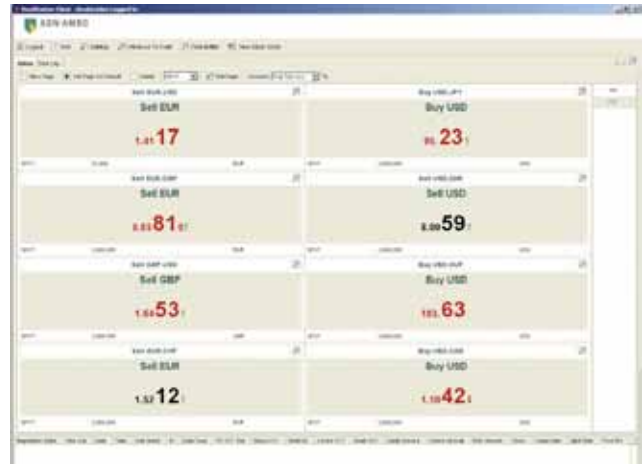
ABN AMRO

Sell EUR/USD
Sell EUR
1.41 17

Buy USD/JPY
Buy USD
95.23

Sell EUR/GBP
Sell EUR
0.83 81

Sell USD/SEK
Sell USD
8.00 59

Sell GBP/USD
Sell GBP
1.64 53

Buy USD/HUF
Buy USD
183.63

Sell EUR/CHF
Sell EUR
1.52 12

Buy USD/CAD
Buy USD
1.10 42